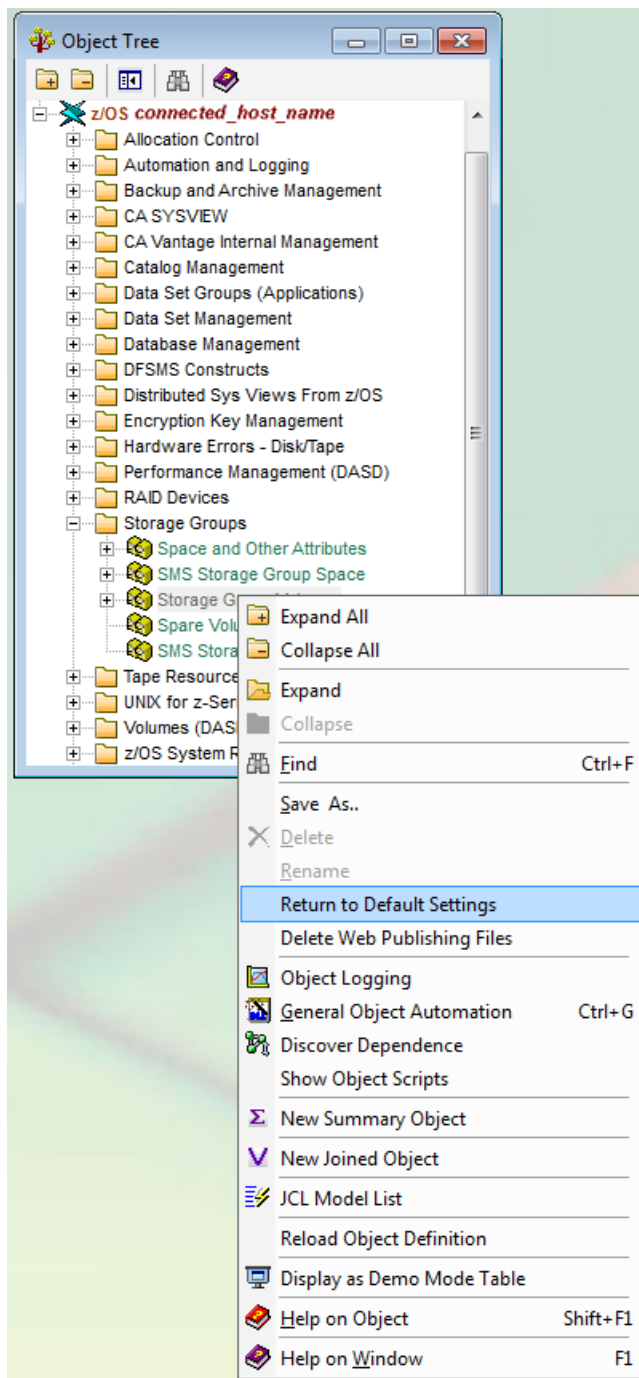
Object Tree

z/OS connected_host_name
Allocation Control
Automation and Logging
Backup and Archive Management
CA SYSVIEW
CA Vantage Internal Management
Catalog Management
Data Set Groups (Applications)
Data Set Management
Database Management
DFSMS Constructs
Distributed Sys Views From z/OS
Encryption Key Management
Hardware Errors - Disk/Tape
Performance Management (DASD)
RAID Devices
Storage Groups
Space and Other Attributes
SMS Storage Group Space
Storage G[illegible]
Spare Volu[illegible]
SMS Stora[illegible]
Tape Resource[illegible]
UNIX for z-Ser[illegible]
Volumes (DAS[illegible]
z/OS System R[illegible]

Expand All
Collapse All
Expand
Collapse
Find Ctrl+F
Save As..
Delete
Rename
Return to Default Settings
Delete Web Publishing Files
Object Logging
General Object Automation Ctrl+G
Discover Dependence
Show Object Scripts
New Summary Object
New Joined Object
JCL Model List
Reload Object Definition
Display as Demo Mode Table
Help on Object Shift+F1
Help on Window F1